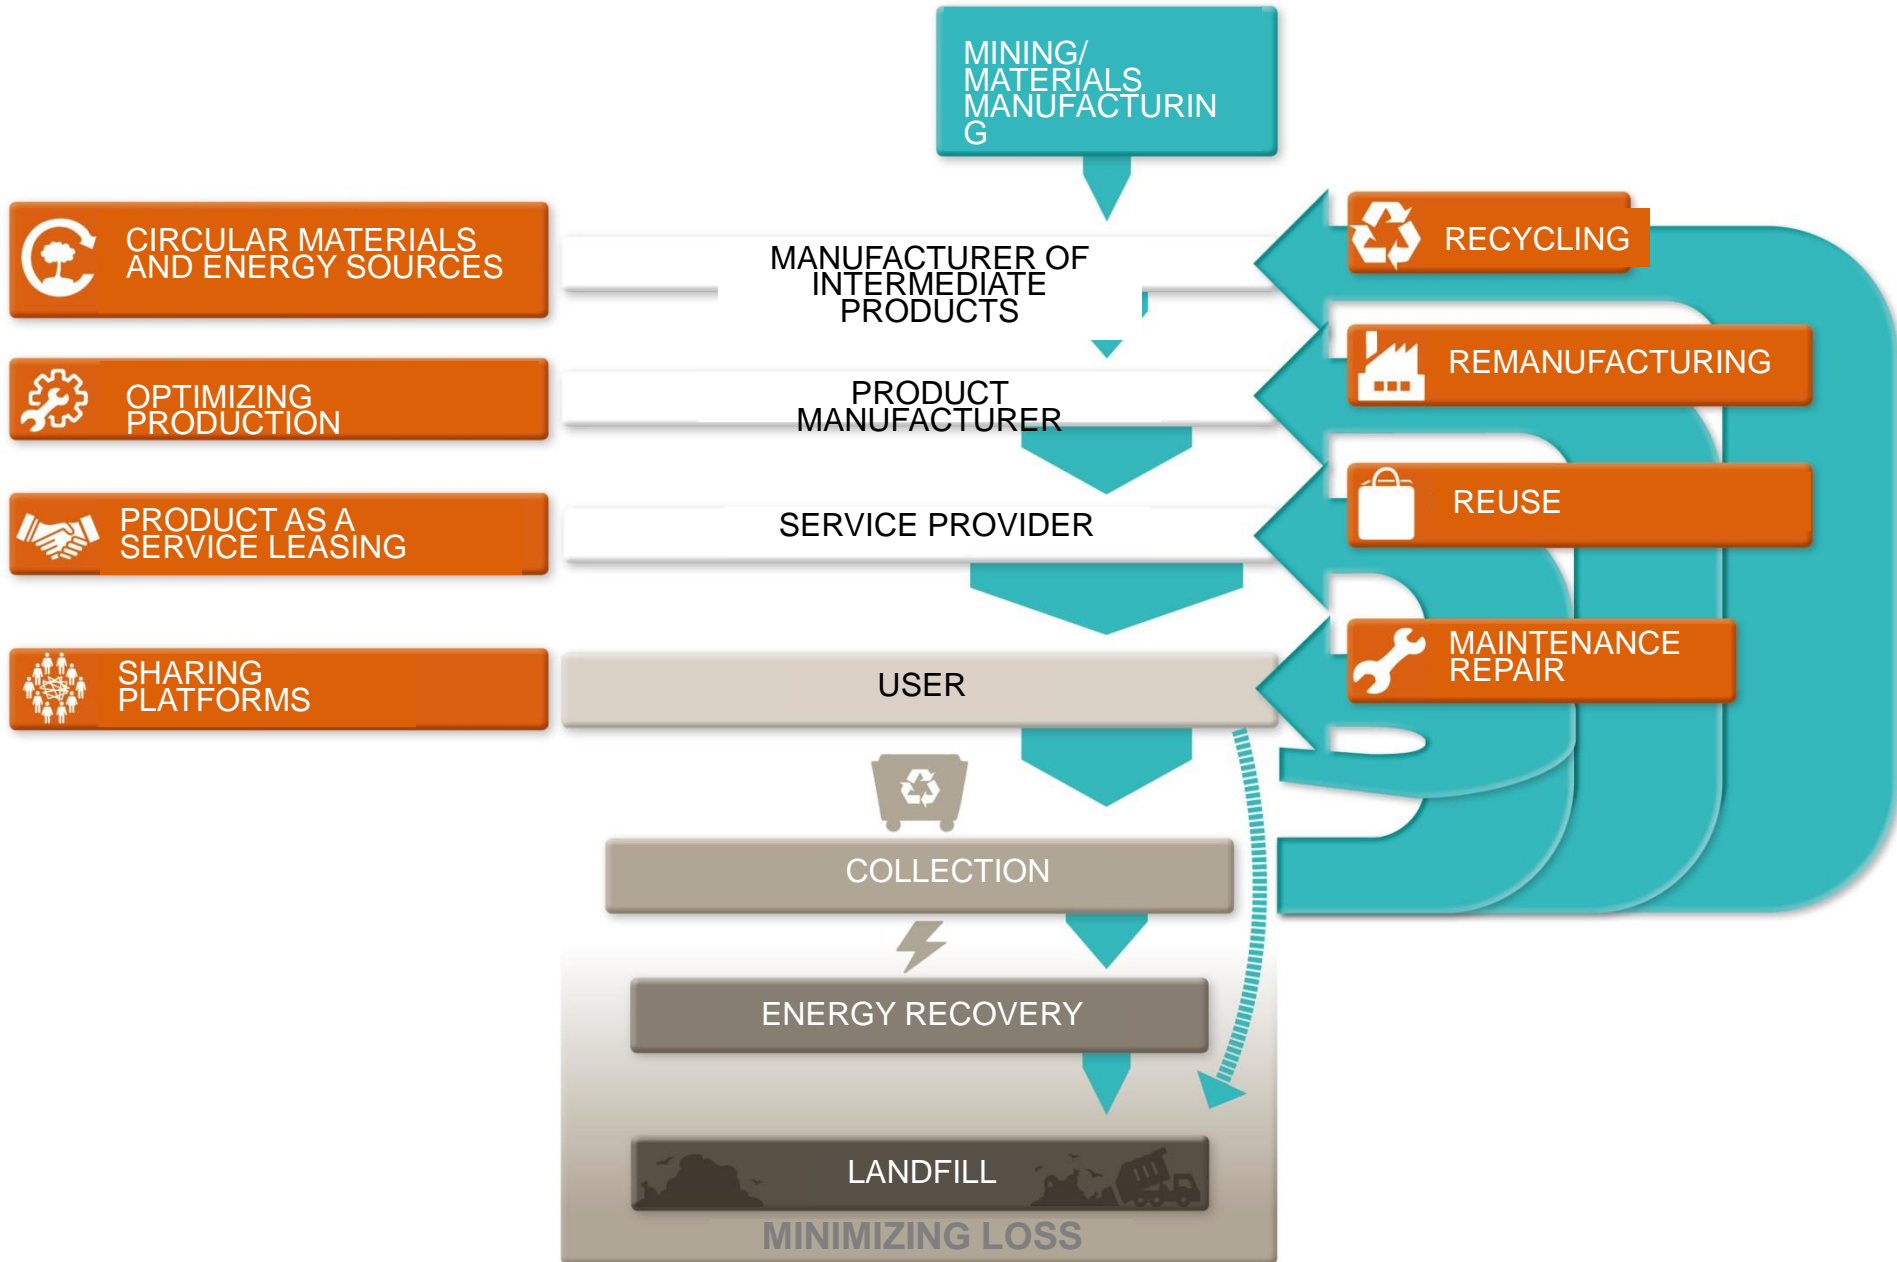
MINING/ MATERIALS MANUFACTURIN G

CIRCULAR MATERIALS AND ENERGY SOURCES

MANUFACTURER OF INTERMEDIATE PRODUCTS

RECYCLING

OPTIMIZING PRODUCTION

PRODUCT MANUFACTURER

REMANUFACTURING

PRODUCT AS A SERVICE LEASING

SERVICE PROVIDER

REUSE

SHARING PLATFORMS

USER

MAINTENANCE REPAIR

COLLECTION

ENERGY RECOVERY

LANDFILL

MINIMIZING LOSS